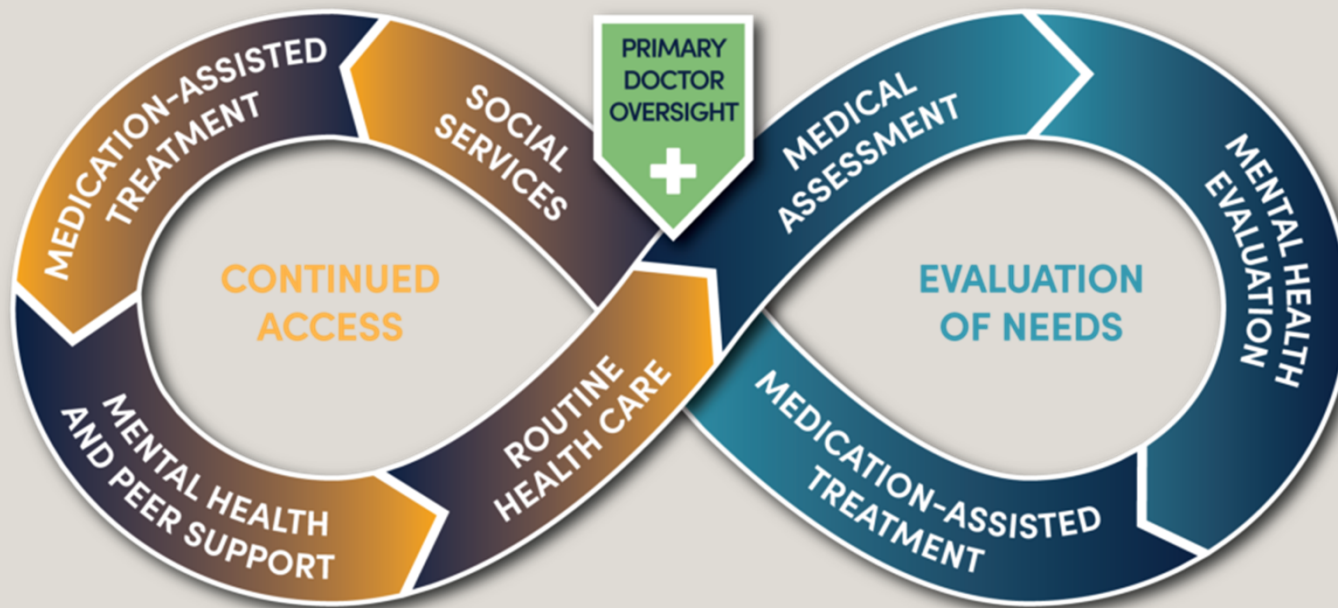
PRIMARY DOCTOR OVERSIGHT

MEDICATION-ASSISTED TREATMENT

SOCIAL SERVICES

MEDICAL ASSESSMENT

MENTAL HEALTH EVALUATION

CONTINUED ACCESS

EVALUATION OF NEEDS

MENTAL HEALTH AND PEER SUPPORT

ROUTINE HEALTH CARE

MEDICATION-ASSISTED TREATMENT